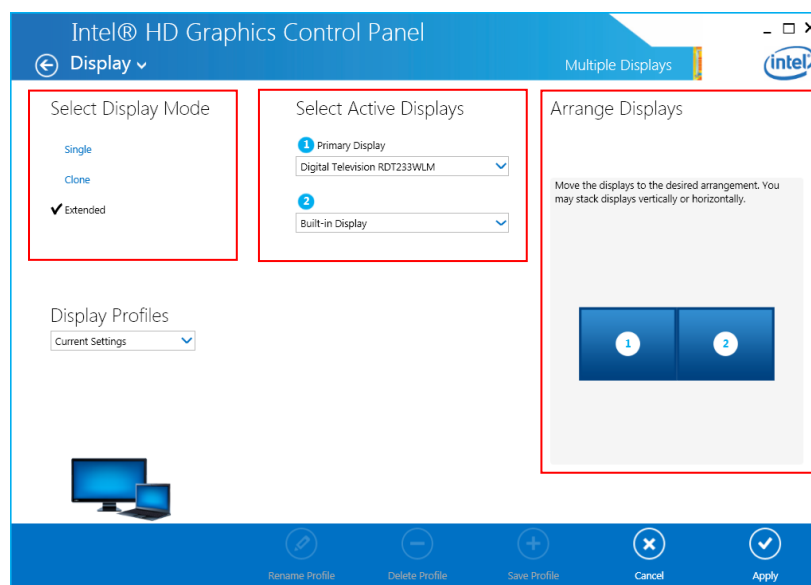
Intel® HD Graphics Control Panel

Display

Multiple Displays

intel

Select Display Mode

Single

Clone

✔ Extended

Select Active Displays

1 Primary Display

Digital Television RDT233WLM

2

Built-in Display

Arrange Displays

Move the displays to the desired arrangement. You may stack displays vertically or horizontally.

1

2

Display Profiles

Current Settings

Rename Profile

Delete Profile

Save Profile

Cancel

Apply